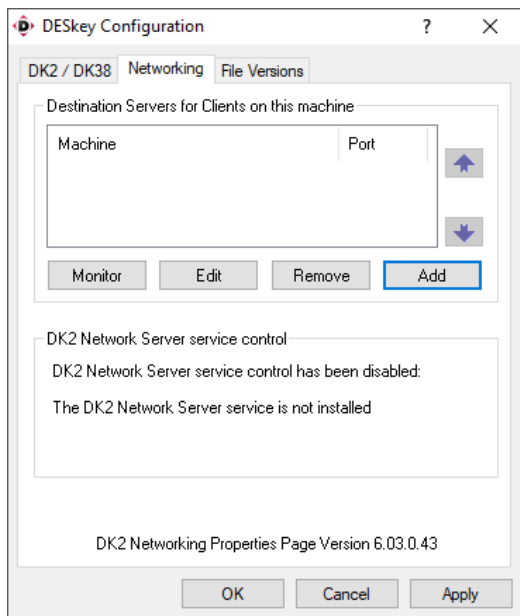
DESkey Configuration ? ×

DK2 / DK38 Networking File Versions

Destination Servers for Clients on this machine

| Machine | Port |
|---|---|

Monitor Edit Remove Add

DK2 Network Server service control

DK2 Network Server service control has been disabled:

The DK2 Network Server service is not installed

DK2 Networking Properties Page Version 6.03.0.43

OK Cancel Apply